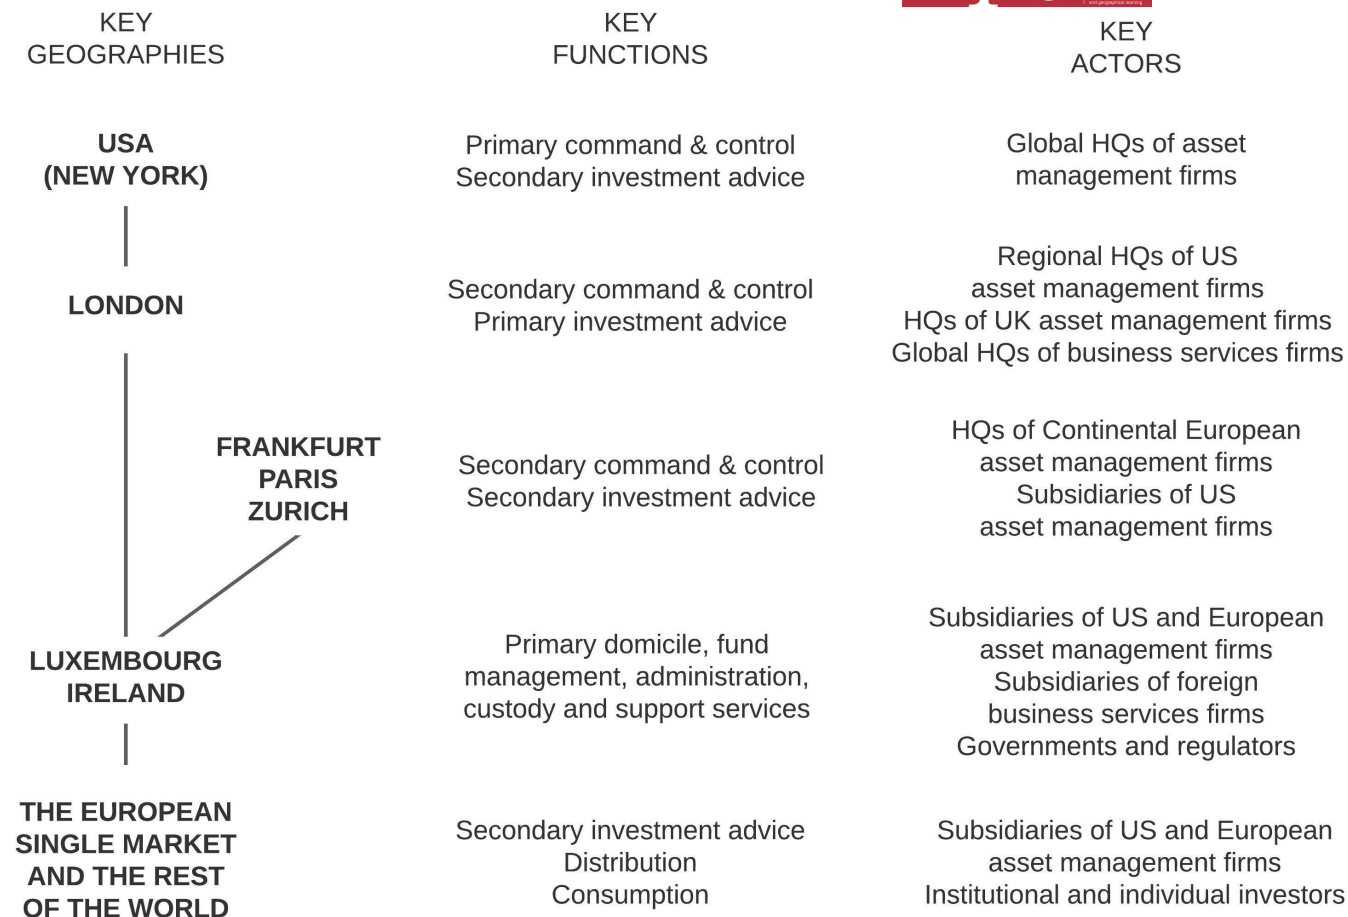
| KEY GEOGRAPHIES | KEY FUNCTIONS | KEY ACTORS |
|---|---|---|
| **USA (NEW YORK)** | Primary command & control<br>Secondary investment advice | Global HQs of asset management firms |
| **LONDON** | Secondary command & control<br>Primary investment advice | Regional HQs of US asset management firms<br>HQs of UK asset management firms<br>Global HQs of business services firms |
| **FRANKFURT PARIS ZURICH** | Secondary command & control<br>Secondary investment advice | HQs of Continental European asset management firms<br>Subsidiaries of US asset management firms |
| **LUXEMBOURG IRELAND** | Primary domicile, fund management, administration, custody and support services | Subsidiaries of US and European asset management firms<br>Subsidiaries of foreign business services firms<br>Governments and regulators |
| **THE EUROPEAN SINGLE MARKET AND THE REST OF THE WORLD** | Secondary investment advice<br>Distribution<br>Consumption | Subsidiaries of US and European asset management firms<br>Institutional and individual investors |